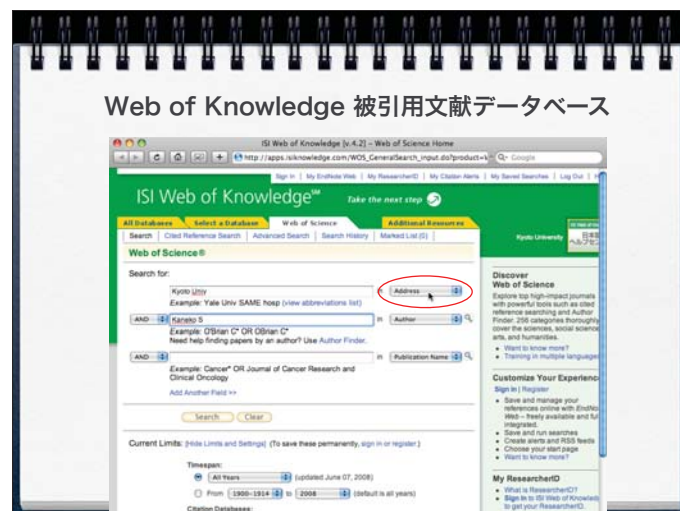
Web of Knowledge 被引用文献データベース

ISI Web of Knowledge [v.4.2] – Web of Science Home

http://apps.isiknowledge.com/WOS_GeneralSearch_input.do?product=

Google

Sign In | My EndNote Web | My ResearcherID | My Citation Alerts | My Saved Searches | Log Out | Help

ISI Web of Knowledge℠ Take the next step

All Databases | Select a Database | Web of Science | Additional Resources

Search | Cited Reference Search | Advanced Search | Search History | Marked List (0)

Kyoto University

Web of Science®

Search for:

Kyoto Univ | in | Address

Example: Yale Univ SAME hosp (view abbreviations list)

AND | Kaneko S | in | Author

Example: O'Brian C* OR OBrian C*

Need help finding papers by an author? Use Author Finder.

AND | | in | Publication Name

Example: Cancer* OR Journal of Cancer Research and Clinical Oncology

Add Another Field >>

Search | Clear

Current Limits: [Hide Limits and Settings] (To save these permanently, sign in or register.)

Timespan:

All Years (updated June 07, 2008)

From 1900-1914 to 2008 (default is all years)

Citation Databases:

Discover Web of Science

Explore top high-impact journals with powerful tools such as cited reference searching and Author Finder. 256 categories thoroughly cover the sciences, social sciences, arts, and humanities.

• Want to know more?
• Training in multiple languages

Customize Your Experience

Sign In | Register

• Save and manage your references online with EndNote Web – freely available and fully integrated.
• Save and run searches
• Create alerts and RSS feeds
• Choose your start page
• Want to know more?

My ResearcherID

• What is ResearcherID?
• Sign In to ISI Web of Knowledge to get your ResearcherID.